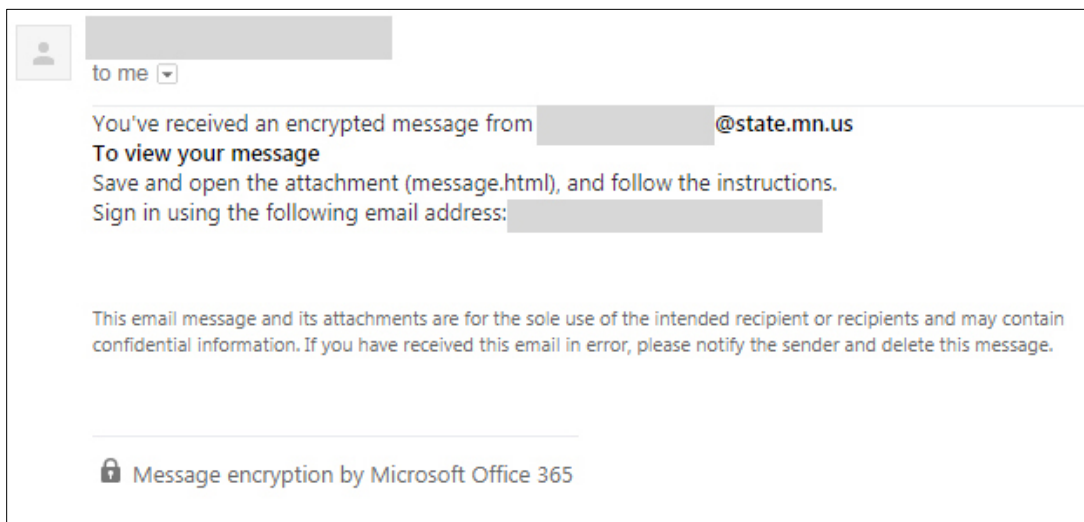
to me

You've received an encrypted message from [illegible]@state.mn.us
To view your message
Save and open the attachment (message.html), and follow the instructions.
Sign in using the following email address: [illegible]

This email message and its attachments are for the sole use of the intended recipient or recipients and may contain confidential information. If you have received this email in error, please notify the sender and delete this message.

Message encryption by Microsoft Office 365